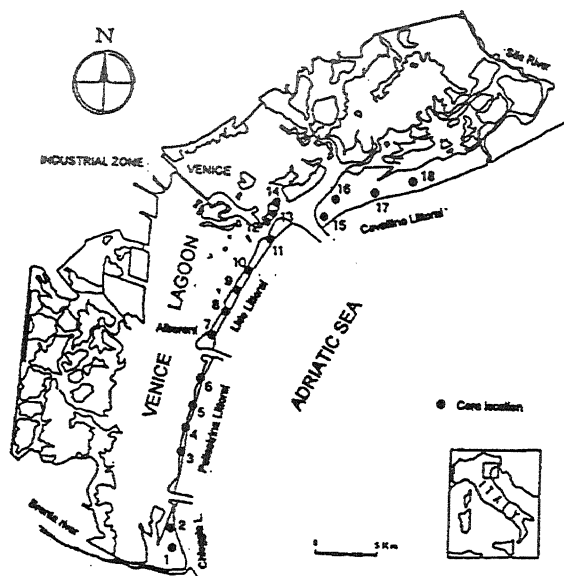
N

Sile River

INDUSTRIAL ZONE

VENICE

LAGOON

VENICE

ADRIATIC SEA

Cavallino Littoral

Lido Littoral

Pellestrina Littoral

Alberoni

Chioggia L.

Brenta river

Core location

ITALY

0 5 Km

1
2
3
4
5
6
7
8
9
10
11
12
13
14
15
16
17
18